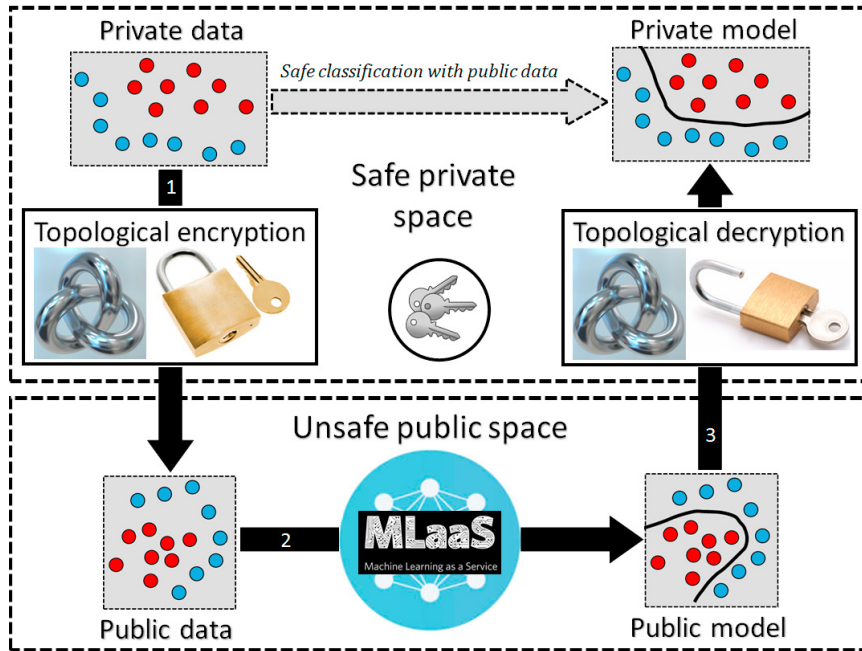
Private data

Safe classification with public data

Private model

1

Safe private space

Topological encryption

Topological decryption

Unsafe public space

3

2

MLaaS

Machine Learning as a Service

Public data

Public model